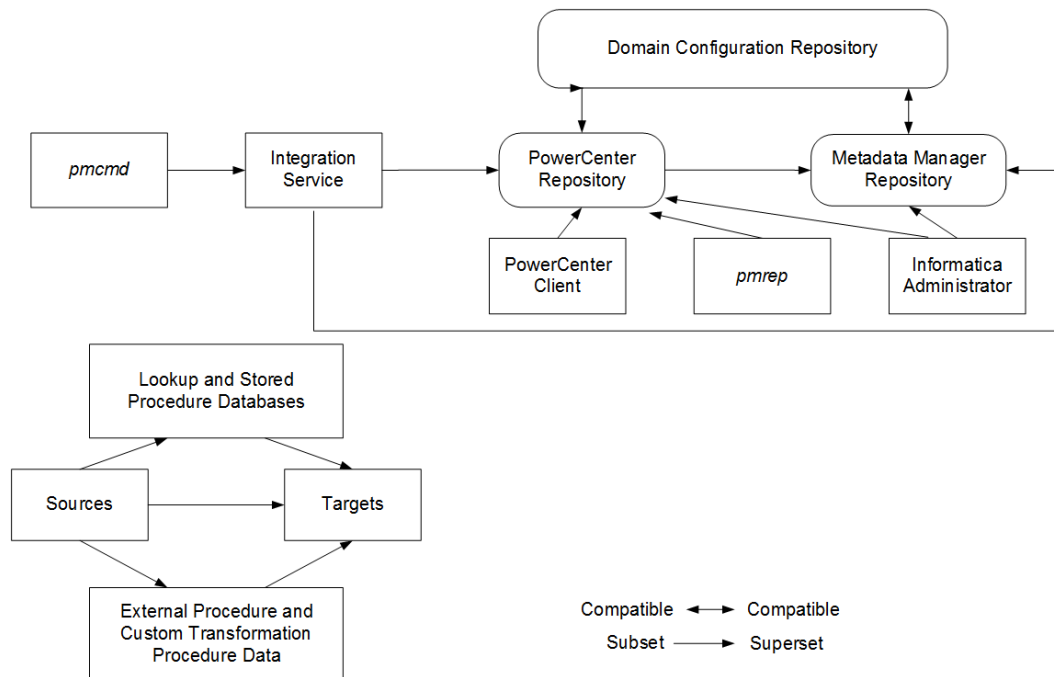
Domain Configuration Repository

pmcmd

Integration Service

PowerCenter Repository

Metadata Manager Repository

PowerCenter Client

pmrep

Informatica Administrator

Lookup and Stored Procedure Databases

Sources

Targets

External Procedure and Custom Transformation Procedure Data

Compatible Compatible

Subset Superset